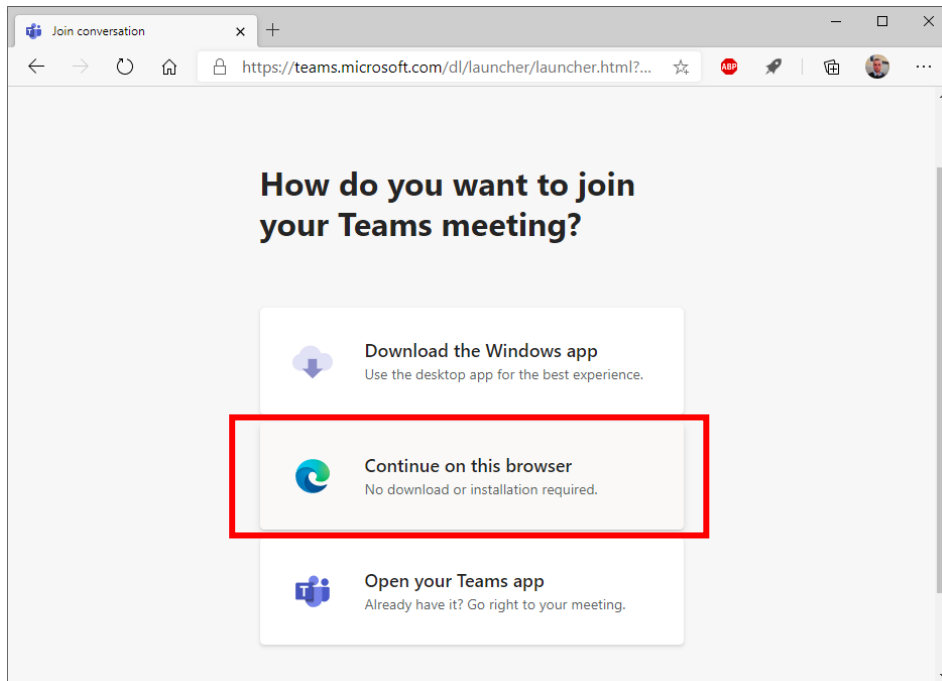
Join conversation

https://teams.microsoft.com/dl/launcher/launcher.html?...

ABP

How do you want to join your Teams meeting?

Download the Windows app
Use the desktop app for the best experience.

Continue on this browser
No download or installation required.

Open your Teams app
Already have it? Go right to your meeting.